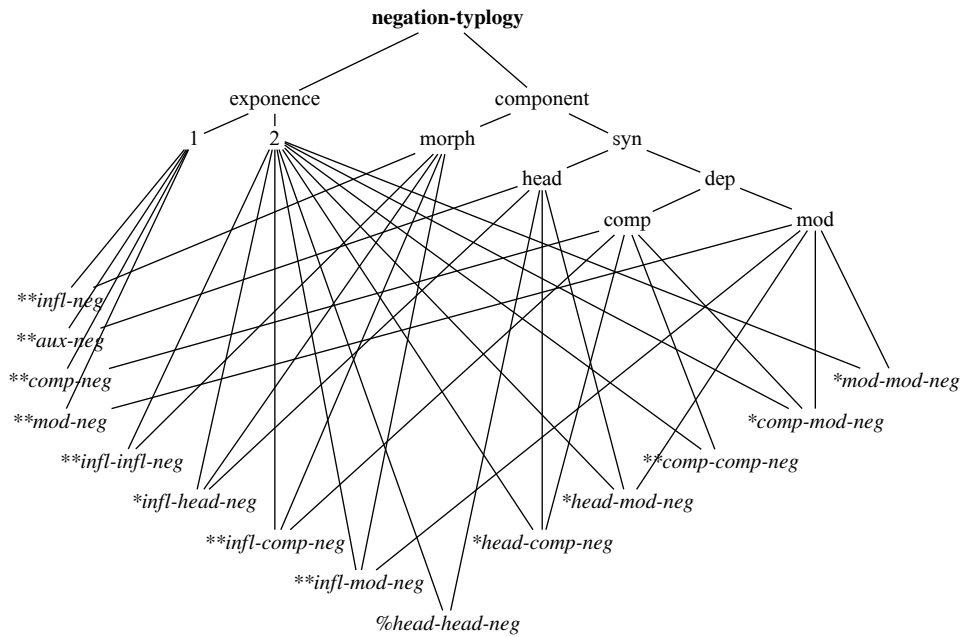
negation-typlogy

exponence

component

1

2

morph

syn

head

dep

comp

mod

**infl-neg

**aux-neg

**comp-neg

**mod-neg

**infl-infl-neg

*infl-head-neg

**infl-comp-neg

**infl-mod-neg

%head-head-neg

*head-comp-neg

*head-mod-neg

**comp-comp-neg

*comp-mod-neg

*mod-mod-neg